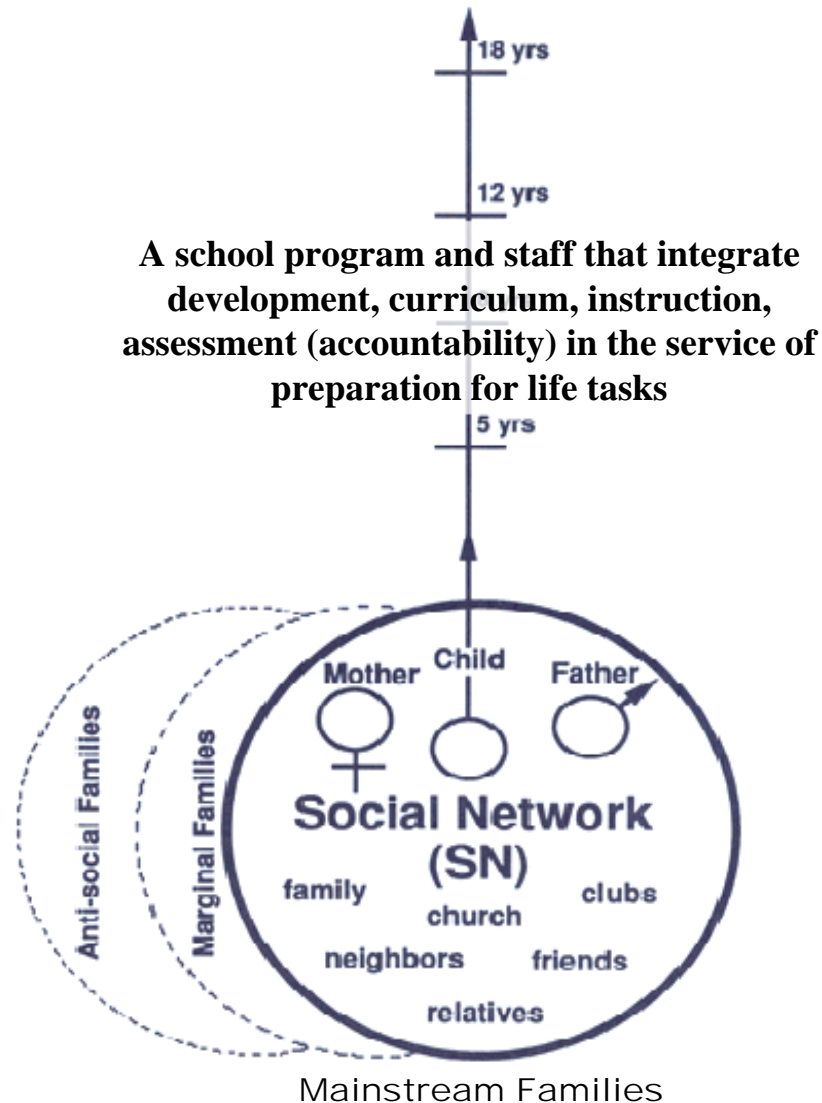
18 yrs

12 yrs

A school program and staff that integrate development, curriculum, instruction, assessment (accountability) in the service of preparation for life tasks

5 yrs

Anti-social Families

Marginal Families

Mother

Child

Father

Social Network (SN)

family

church

clubs

neighbors

friends

relatives

Mainstream Families